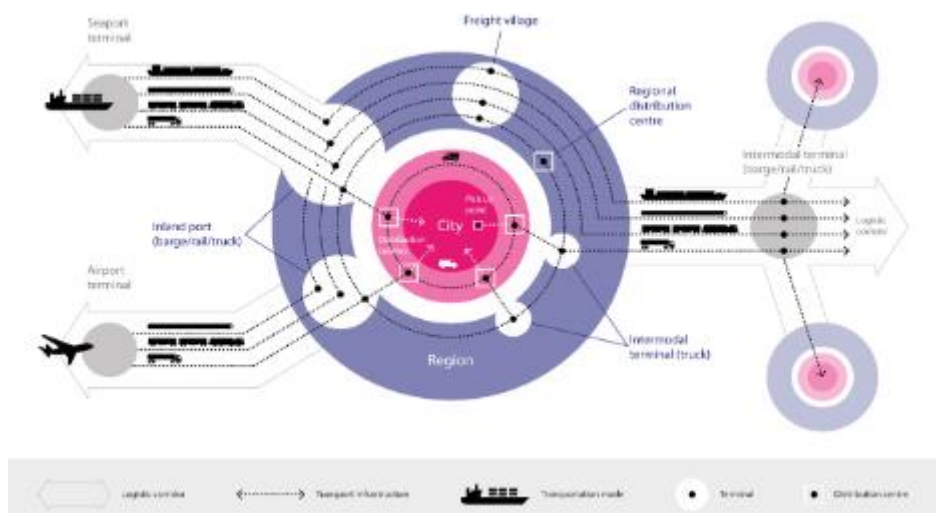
Seaport terminal

Freight village

Regional distribution centre

Intermodal terminal (barge/rail/truck)

Logistic corridor

Inland port (barge/rail/truck)

City

Pick up point

Distribution centre

Airport terminal

Intermodal terminal (truck)

Region

Logistic corridor

Transport infrastructure

Transportation mode

Terminal

Distribution centre